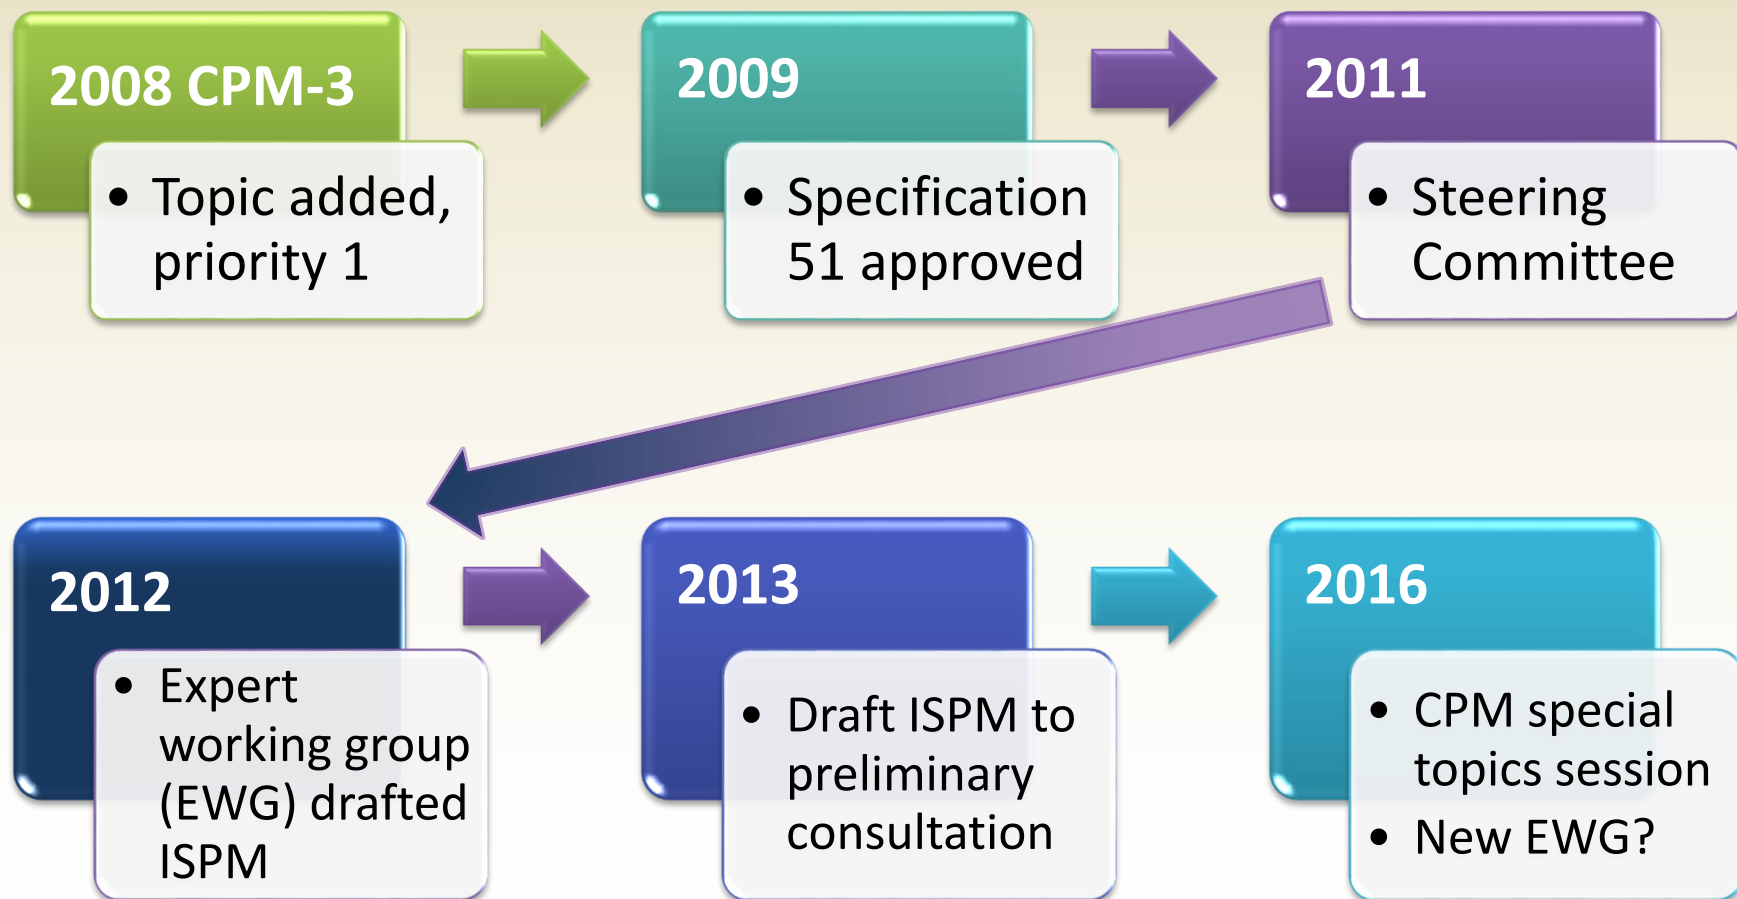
2008 CPM-3

• Topic added, priority 1

2009

• Specification 51 approved

2011

• Steering Committee

2012

• Expert working group (EWG) drafted ISPM

2013

• Draft ISPM to preliminary consultation

2016

• CPM special topics session
• New EWG?